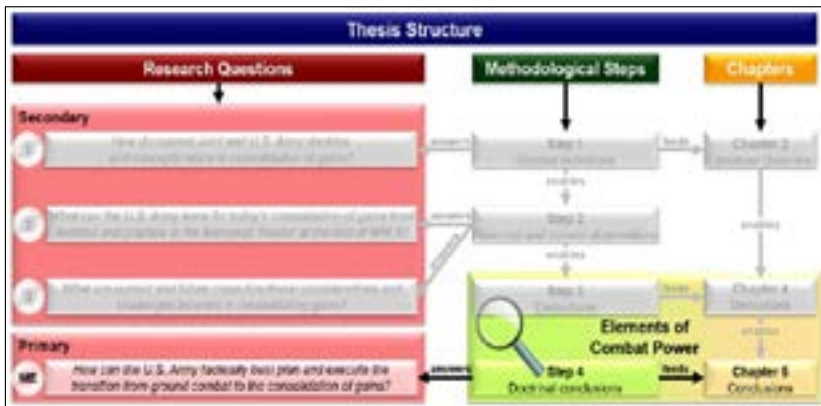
Thesis Structure

Research Questions

Methodological Steps

Chapters

Secondary

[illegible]

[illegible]

What can the U.S. Army learn for today's consolidation of gains from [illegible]

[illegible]

answers

feeds

enables

Step 1

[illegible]

Step 2

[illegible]

Step 3

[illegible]

Chapter 2

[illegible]

Chapter 4

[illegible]

Elements of Combat Power

Primary

MR

How can the U.S. Army tactically best plan and execute the transition from ground combat to the consolidation of gains?

answers

Step 4

Doctrinal conclusions

feeds

Chapter 5

Conclusions